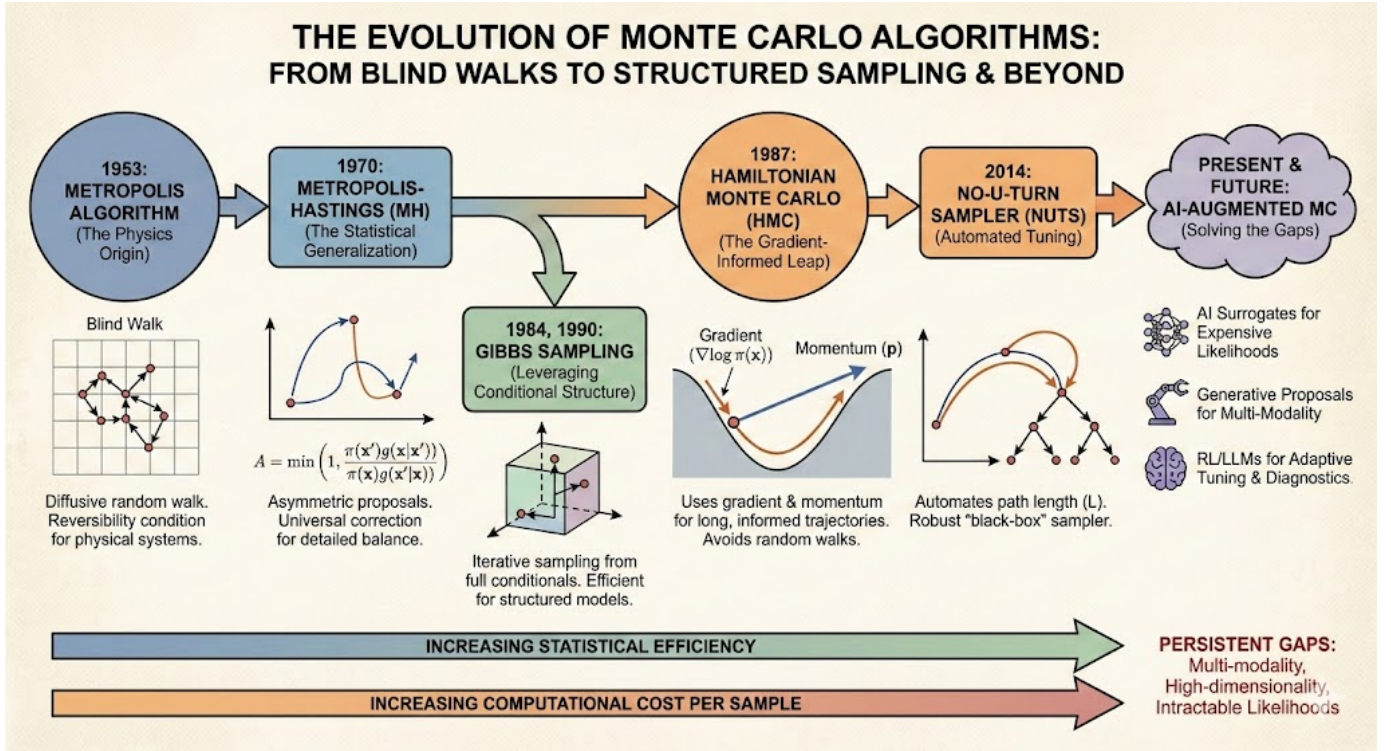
THE EVOLUTION OF MONTE CARLO ALGORITHMS:
FROM BLIND WALKS TO STRUCTURED SAMPLING & BEYOND

1953: METROPOLIS ALGORITHM (The Physics Origin)

1970: METROPOLIS-HASTINGS (MH) (The Statistical Generalization)

1984, 1990: GIBBS SAMPLING (Leveraging Conditional Structure)

1987: HAMILTONIAN MONTE CARLO (HMC) (The Gradient-Informed Leap)

2014: NO-U-TURN SAMPLER (NUTS) (Automated Tuning)

PRESENT & FUTURE: AI-AUGMENTED MC (Solving the Gaps)

Blind Walk

Diffusive random walk. Reversibility condition for physical systems.

$A = \min\left(1, \frac{\pi(\mathbf{x}')g(\mathbf{x}|\mathbf{x}')}{\pi(\mathbf{x})g(\mathbf{x}'|\mathbf{x})}\right)$

Asymmetric proposals. Universal correction for detailed balance.

Iterative sampling from full conditionals. Efficient for structured models.

Gradient $(\nabla \log \pi(\mathbf{x}))$

Momentum (p)

Uses gradient & momentum for long, informed trajectories. Avoids random walks.

Automates path length (L). Robust "black-box" sampler.

AI Surrogates for Expensive Likelihoods

Generative Proposals for Multi-Modality

RL/LLMs for Adaptive Tuning & Diagnostics.

INCREASING STATISTICAL EFFICIENCY

INCREASING COMPUTATIONAL COST PER SAMPLE

PERSISTENT GAPS:
Multi-modality, High-dimensionality, Intractable Likelihoods